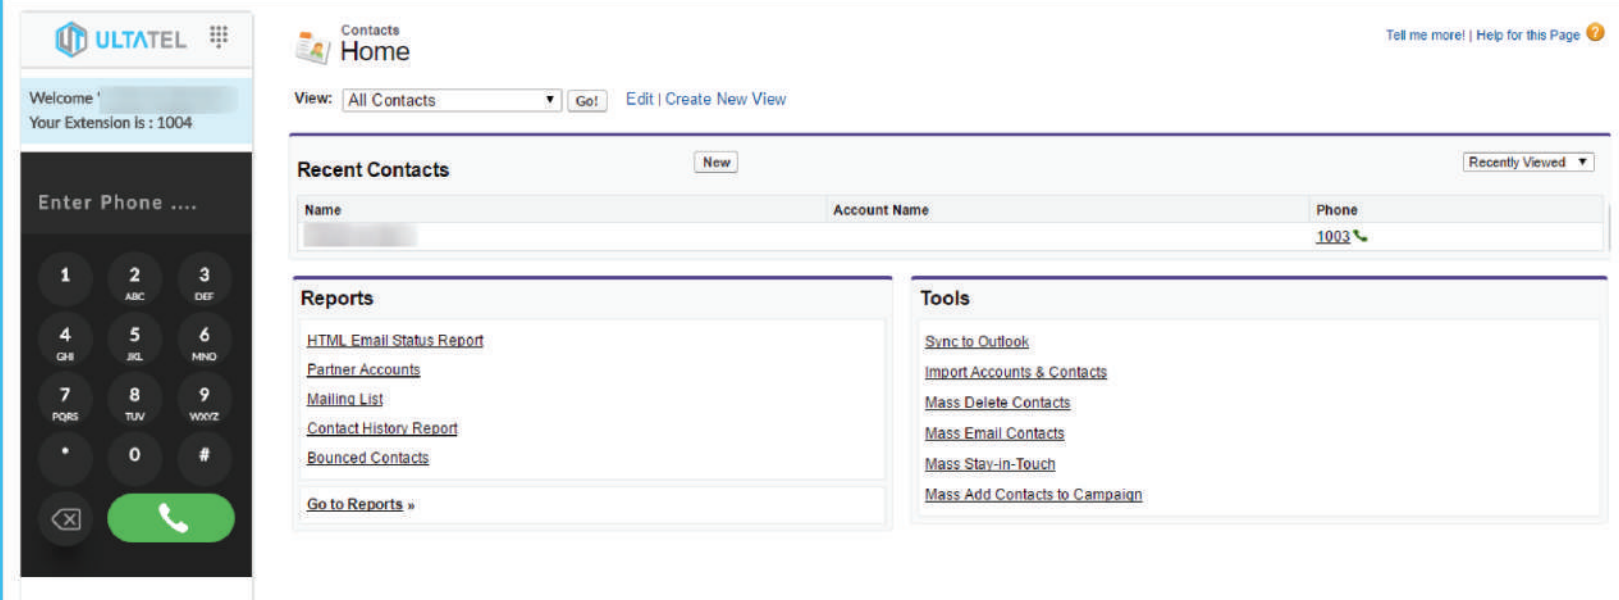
ULTATEL

Welcome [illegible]
Your Extension is : 1004

Enter Phone ....

1
2 ABC
3 DEF
4 GHI
5 JKL
6 MNO
7 PQRS
8 TUV
9 WXYZ
*
0
#

Contacts
Home

Tell me more! | Help for this Page

View: All Contacts Go! Edit | Create New View

Recent Contacts New Recently Viewed

| Name | Account Name | Phone |
|---|---|---|
| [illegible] | | 1003 |

Reports

HTML Email Status Report
Partner Accounts
Mailing List
Contact History Report
Bounced Contacts

Go to Reports »

Tools

Sync to Outlook
Import Accounts & Contacts
Mass Delete Contacts
Mass Email Contacts
Mass Stay-in-Touch
Mass Add Contacts to Campaign